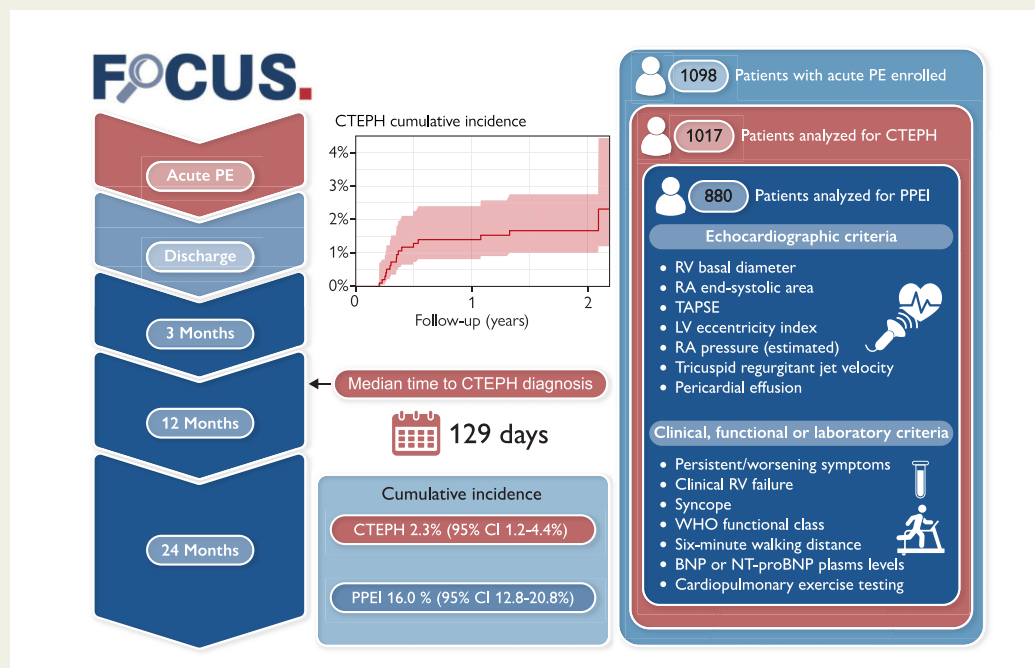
FOCUS.

Acute PE

Discharge

3 Months

12 Months

24 Months

CTEPH cumulative incidence

4%
3%
2%
1%
0%
0
1
2
Follow-up (years)

Median time to CTEPH diagnosis

129 days

Cumulative incidence

CTEPH 2.3% (95% CI 1.2-4.4%)

PPEI 16.0 % (95% CI 12.8-20.8%)

1098 Patients with acute PE enrolled

1017 Patients analyzed for CTEPH

880 Patients analyzed for PPEI

Echocardiographic criteria

- RV basal diameter
- RA end-systolic area
- TAPSE
- LV eccentricity index
- RA pressure (estimated)
- Tricuspid regurgitant jet velocity
- Pericardial effusion

Clinical, functional or laboratory criteria

- Persistent/worsening symptoms
- Clinical RV failure
- Syncope
- WHO functional class
- Six-minute walking distance
- BNP or NT-proBNP plasms levels
- Cardiopulmonary exercise testing